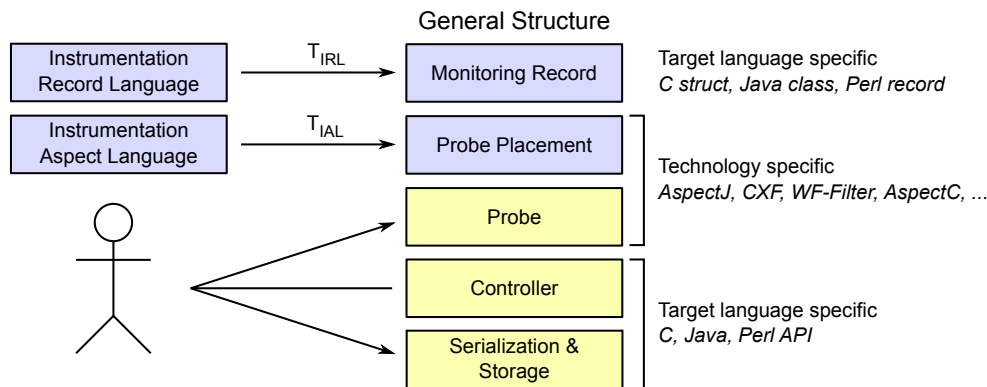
General Structure

Instrumentation Record Language

$T_{IRL}$

Monitoring Record

Target language specific
*C struct, Java class, Perl record*

Instrumentation Aspect Language

$T_{IAL}$

Probe Placement

Technology specific
*AspectJ, CXF, WF-Filter, AspectC, ...*

Probe

Controller

Target language specific
*C, Java, Perl API*

Serialization & Storage